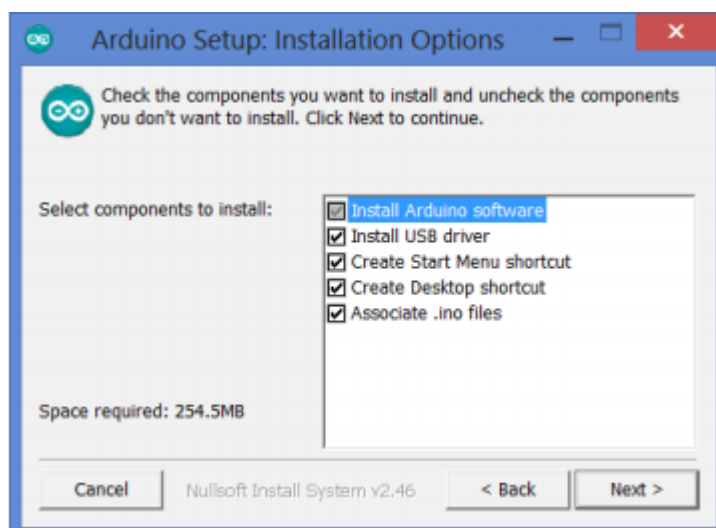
Arduino Setup: Installation Options

Check the components you want to install and uncheck the components you don't want to install. Click Next to continue.

Select components to install:

Install Arduino software
Install USB driver
Create Start Menu shortcut
Create Desktop shortcut
Associate .ino files

Space required: 254.5MB

Cancel
Nullsoft Install System v2.46
< Back
Next >